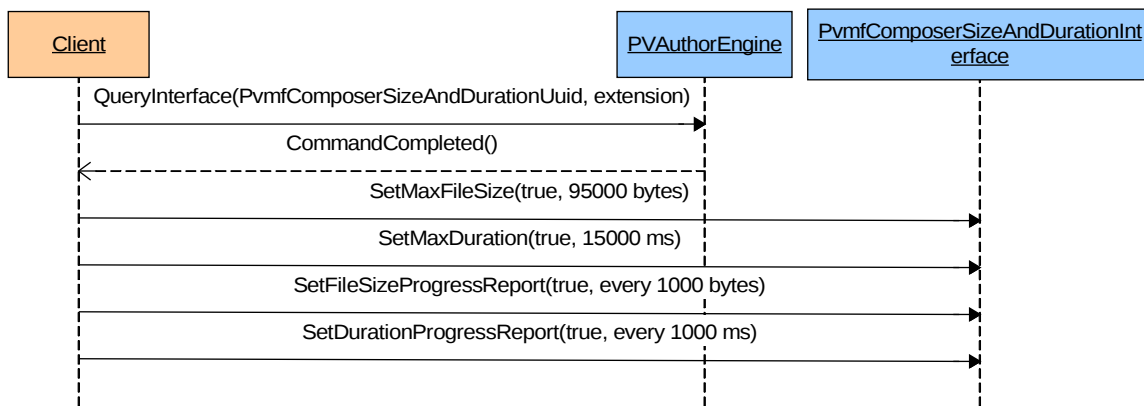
Client

PVAuthorEngine

PvmfComposerSizeAndDurationInterface

QueryInterface(PvmfComposerSizeAndDurationUuid, extension)

CommandCompleted()

SetMaxFileSize(true, 95000 bytes)

SetMaxDuration(true, 15000 ms)

SetFileSizeProgressReport(true, every 1000 bytes)

SetDurationProgressReport(true, every 1000 ms)